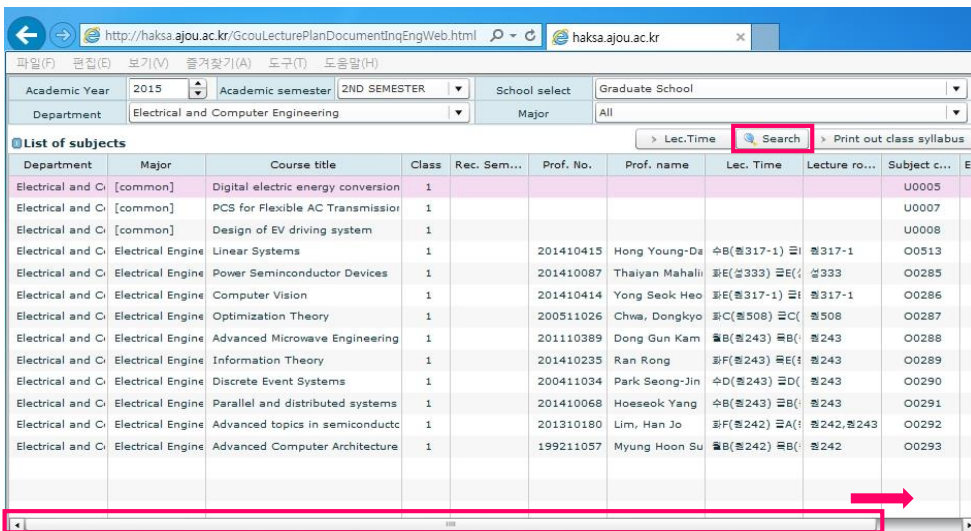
http://haksa.ajou.ac.kr/GcouLecturePlanDocumentInqEngWeb.html
haksa.ajou.ac.kr

파일(F) 편집(E) 보기(V) 즐겨찾기(A) 도구(T) 도움말(H)

Academic Year 2015 Academic semester 2ND SEMESTER School select Graduate School
Department Electrical and Computer Engineering Major All

List of subjects
Lec.Time Search Print out class syllabus

| Department | Major | Course title | Class | Rec. Sem... | Prof. No. | Prof. name | Lec. Time | Lecture ro... | Subject c... |
|---|---|---|---|---|---|---|---|---|---|
| Electrical and Co | [common] | Digital electric energy conversion | 1 | | | | | | U0005 |
| Electrical and Co | [common] | PCS for Flexible AC Transmission | 1 | | | | | | U0007 |
| Electrical and Co | [common] | Design of EV driving system | 1 | | | | | | U0008 |
| Electrical and Co | Electrical Engine | Linear Systems | 1 | | 201410415 | Hong Young-Da | 수B(팔317-1) 금 | 팔317-1 | O0513 |
| Electrical and Co | Electrical Engine | Power Seminconductor Devices | 1 | | 201410087 | Thaiyan Mahali | 화E(성333) 금E( | 성333 | O0285 |
| Electrical and Co | Electrical Engine | Computer Vision | 1 | | 201410414 | Yong Seok Heo | 화E(팔317-1) 금 | 팔317-1 | O0286 |
| Electrical and Co | Electrical Engine | Optimization Theory | 1 | | 200511026 | Chwa, Dongkyo | 화C(팔508) 금C( | 팔508 | O0287 |
| Electrical and Co | Electrical Engine | Advanced Microwave Engineering | 1 | | 201110389 | Dong Gun Kam | 월B(팔243) 목B( | 팔243 | O0288 |
| Electrical and Co | Electrical Engine | Information Theory | 1 | | 201410235 | Ran Rong | 화F(팔243) 목E( | 팔243 | O0289 |
| Electrical and Co | Electrical Engine | Discrete Event Systems | 1 | | 200411034 | Park Seong-Jin | 수D(팔243) 금D( | 팔243 | O0290 |
| Electrical and Co | Electrical Engine | Parallel and distributed systems | 1 | | 201410068 | Hoeseok Yang | 수B(팔243) 금B( | 팔243 | O0291 |
| Electrical and Co | Electrical Engine | Advanced topics in semiconducto | 1 | | 201310180 | Lim, Han Jo | 화F(팔242) 금A( | 팔242,팔243 | O0292 |
| Electrical and Co | Electrical Engine | Advanced Computer Architecture | 1 | | 199211057 | Myung Hoon Su | 월B(팔242) 목B( | 팔242 | O0293 |